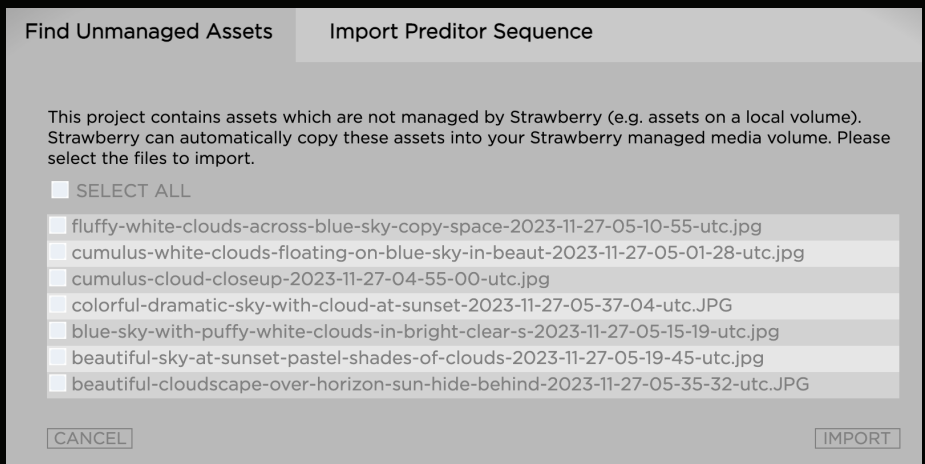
Find Unmanaged Assets

Import Preditor Sequence

This project contains assets which are not managed by Strawberry (e.g. assets on a local volume). Strawberry can automatically copy these assets into your Strawberry managed media volume. Please select the files to import.

SELECT ALL

fluffy-white-clouds-across-blue-sky-copy-space-2023-11-27-05-10-55-utc.jpg
cumulus-white-clouds-floating-on-blue-sky-in-beaut-2023-11-27-05-01-28-utc.jpg
cumulus-cloud-closeup-2023-11-27-04-55-00-utc.jpg
colorful-dramatic-sky-with-cloud-at-sunset-2023-11-27-05-37-04-utc.JPG
blue-sky-with-puffy-white-clouds-in-bright-clear-s-2023-11-27-05-15-19-utc.jpg
beautiful-sky-at-sunset-pastel-shades-of-clouds-2023-11-27-05-19-45-utc.jpg
beautiful-cloudscape-over-horizon-sun-hide-behind-2023-11-27-05-35-32-utc.JPG

CANCEL

IMPORT